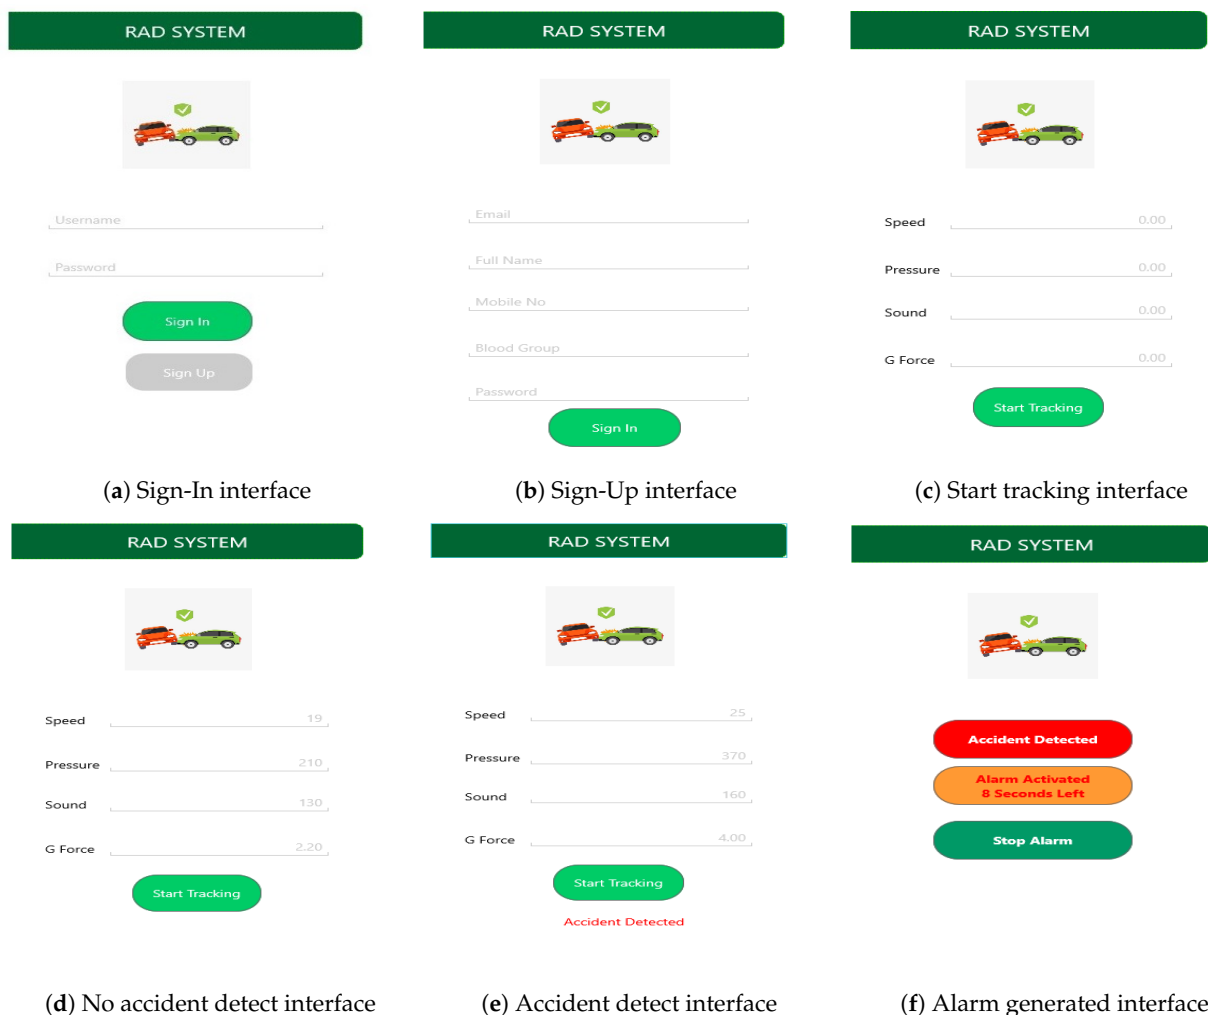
RAD SYSTEM

Username

Password

Sign In

Sign Up

(**a**) Sign-In interface

RAD SYSTEM

Email

Full Name

Mobile No

Blood Group

Password

Sign In

(**b**) Sign-Up interface

RAD SYSTEM

Speed 0.00

Pressure 0.00

Sound 0.00

G Force 0.00

Start Tracking

(**c**) Start tracking interface

RAD SYSTEM

Speed 19

Pressure 210

Sound 130

G Force 2.20

Start Tracking

(**d**) No accident detect interface

RAD SYSTEM

Speed 25

Pressure 370

Sound 160

G Force 4.00

Start Tracking

Accident Detected

(**e**) Accident detect interface

RAD SYSTEM

Accident Detected

Alarm Activated
8 Seconds Left

Stop Alarm

(**f**) Alarm generated interface